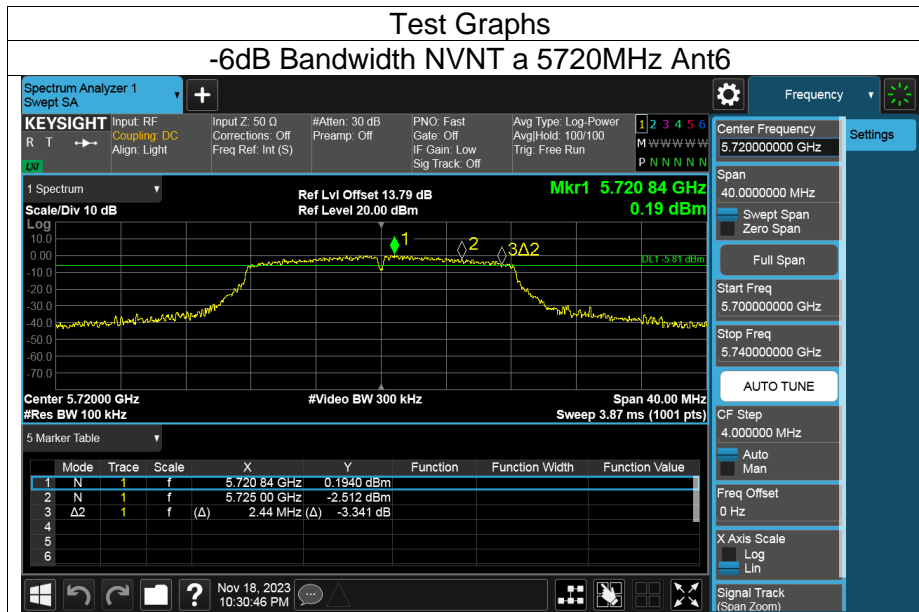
Test Graphs

-6dB Bandwidth NVNT a 5720MHz Ant6

Spectrum Analyzer 1
Swept SA

Frequency

KEYSIGHT
R T

Input: RF
Coupling: DC
Align: Light

Input Z: 50 Ω
Corrections: Off
Freq Ref: Int (S)

#Atten: 30 dB
Preamp: Off

PNO: Fast
Gate: Off
IF Gain: Low
Sig Track: Off

Avg Type: Log-Power
Avg|Hold: 100/100
Trig: Free Run

1 2 3 4 5 6
M W W W W W
P N N N N N

Center Frequency
5.720000000 GHz

Settings

1 Spectrum

Scale/Div 10 dB

Ref Lvl Offset 13.79 dB
Ref Level 20.00 dBm

Mkr1 5.720 84 GHz
0.19 dBm

Log
10.0
0.00
-10.0
-20.0
-30.0
-40.0
-50.0
-60.0
-70.0

1
2
3Δ2

DL1 -5.81 dBm

Center 5.72000 GHz
#Res BW 100 kHz

#Video BW 300 kHz

Span 40.00 MHz
Sweep 3.87 ms (1001 pts)

Span
40.0000000 MHz
Swept Span
Zero Span

Full Span

Start Freq
5.700000000 GHz

Stop Freq
5.740000000 GHz

AUTO TUNE

CF Step
4.000000 MHz
Auto
Man

Freq Offset
0 Hz

X Axis Scale
Log
Lin

Signal Track
(Span Zoom)

5 Marker Table

| | Mode | Trace | Scale | X | Y | Function | Function Width | Function Value |
|---|---|---|---|---|---|---|---|---|
| 1 | N | 1 | f | 5.720 84 GHz | 0.1940 dBm | | | |
| 2 | N | 1 | f | 5.725 00 GHz | -2.512 dBm | | | |
| 3 | Δ2 | 1 | f | (Δ) 2.44 MHz | (Δ) -3.341 dB | | | |
| 4 | | | | | | | | |
| 5 | | | | | | | | |
| 6 | | | | | | | | |

Nov 18, 2023
10:30:46 PM